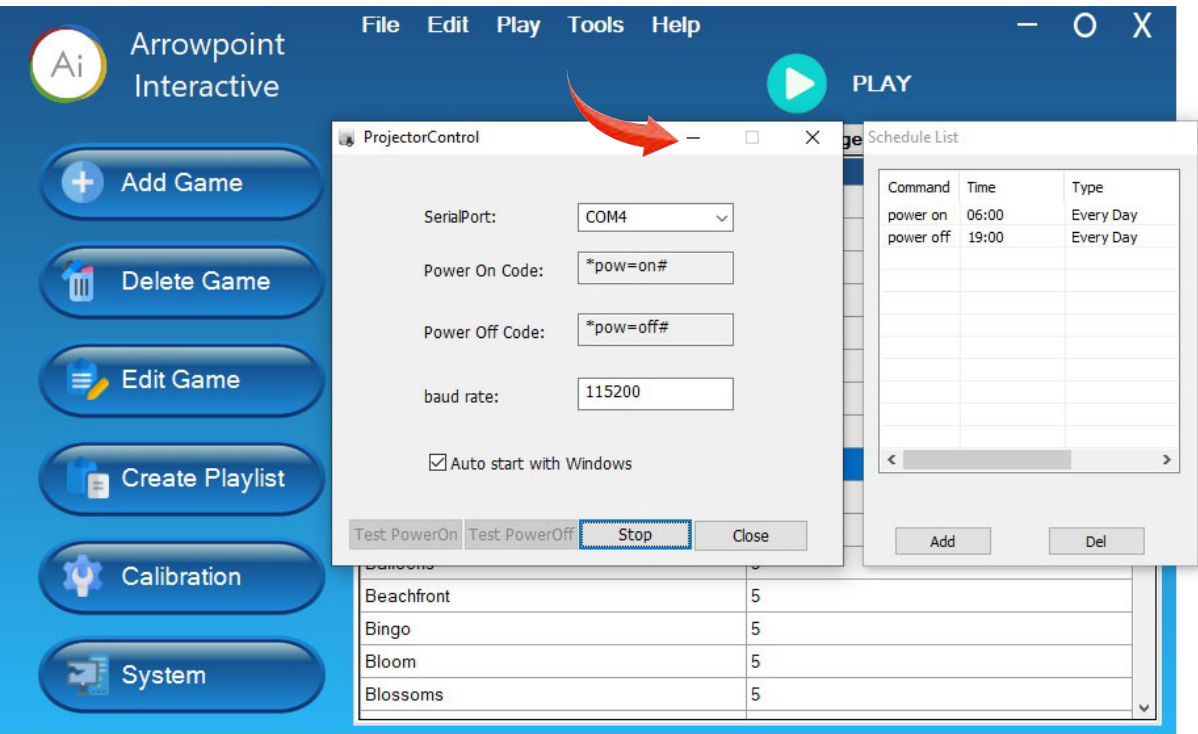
Ai Arrowpoint Interactive

File Edit Play Tools Help

— O X

PLAY

Add Game

Delete Game

Edit Game

Create Playlist

Calibration

System

ProjectorControl

SerialPort: COM4

Power On Code: *pow=on#

Power Off Code: *pow=off#

baud rate: 115200

☑ Auto start with Windows

Test PowerOn Test PowerOff Stop Close

ge

Schedule List

| Command | Time | Type |
|---|---|---|
| power on | 06:00 | Every Day |
| power off | 19:00 | Every Day |

Add Del

| Balloons | 5 |
|---|---|
| Beachfront | 5 |
| Bingo | 5 |
| Bloom | 5 |
| Blossoms | 5 |